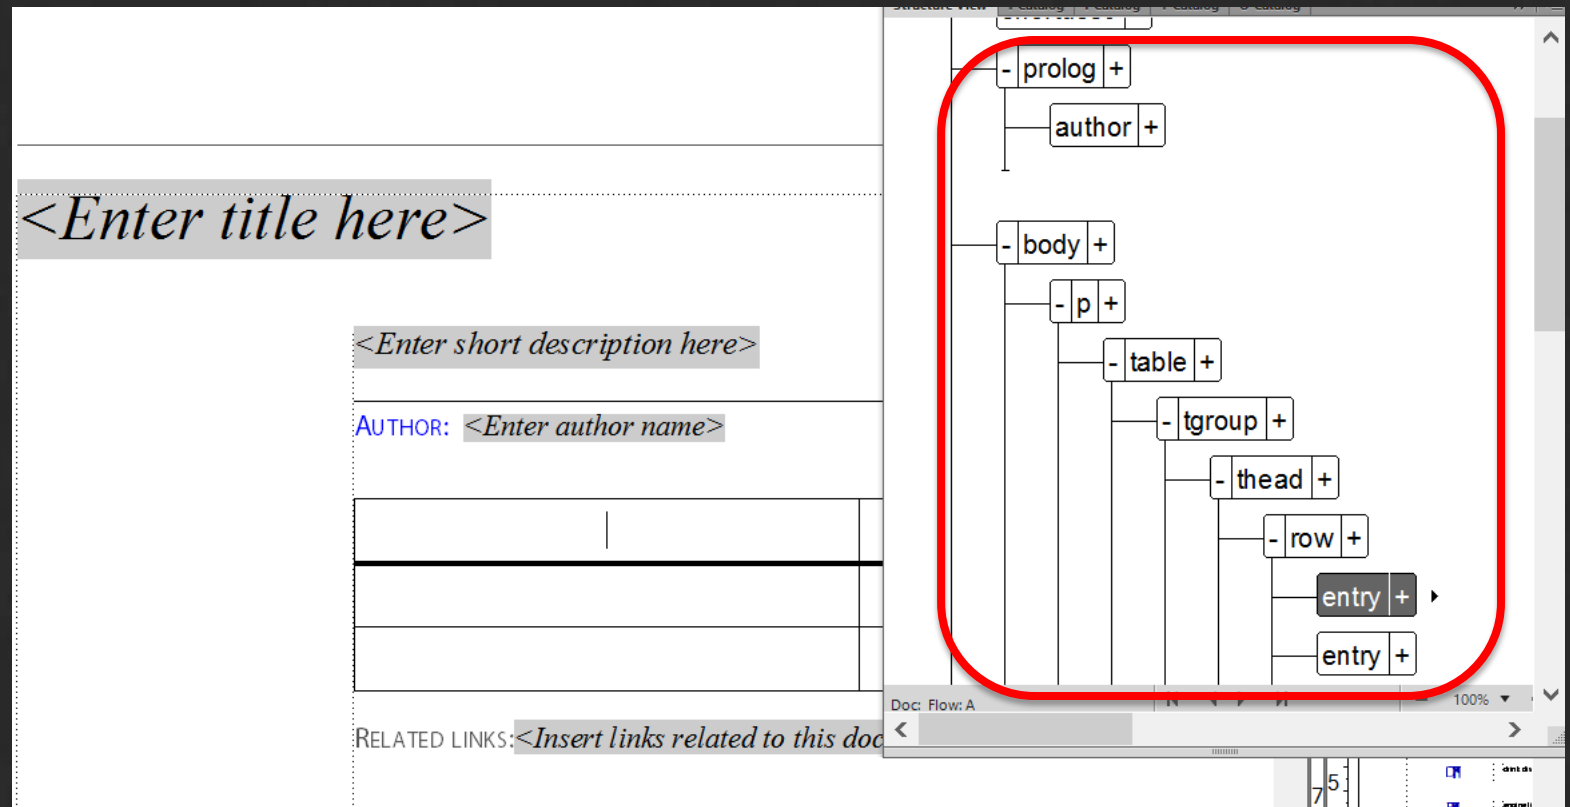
<Enter title here>

<Enter short description here>

AUTHOR: <Enter author name>

RELATED LINKS:<Insert links related to this doc

- prolog +
author +
- body +
- p +
- table +
- tgroup +
- thead +
- row +
entry +
entry +

Doc: Flow: A
100%